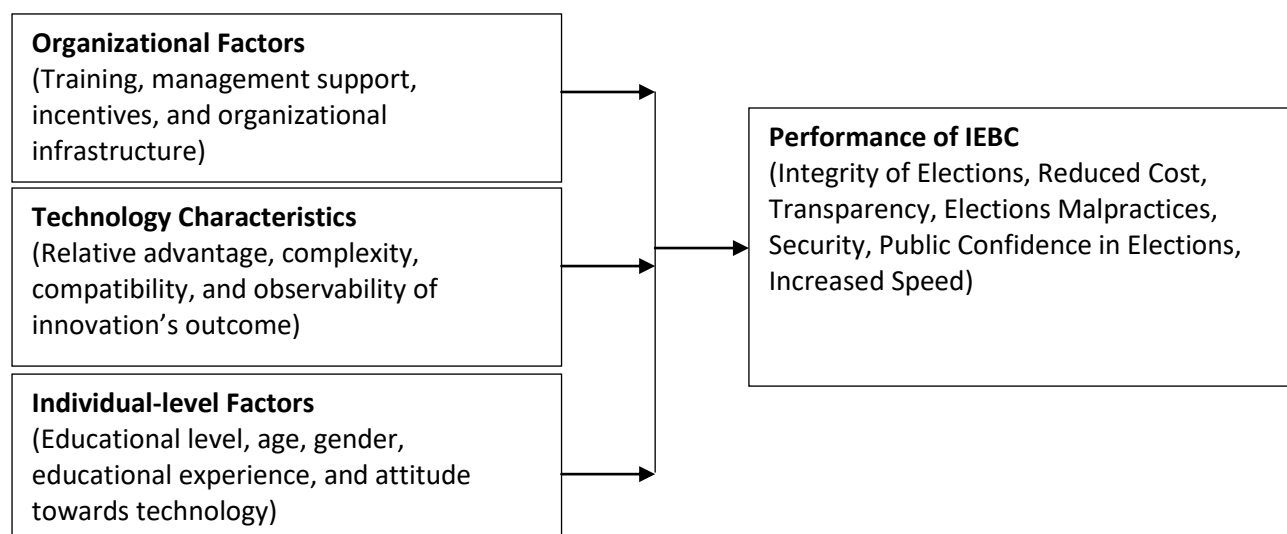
**Organizational Factors**
(Training, management support, incentives, and organizational infrastructure)

**Technology Characteristics**
(Relative advantage, complexity, compatibility, and observability of innovation's outcome)

**Individual-level Factors**
(Educational level, age, gender, educational experience, and attitude towards technology)

**Performance of IEBC**
(Integrity of Elections, Reduced Cost, Transparency, Elections Malpractices, Security, Public Confidence in Elections, Increased Speed)